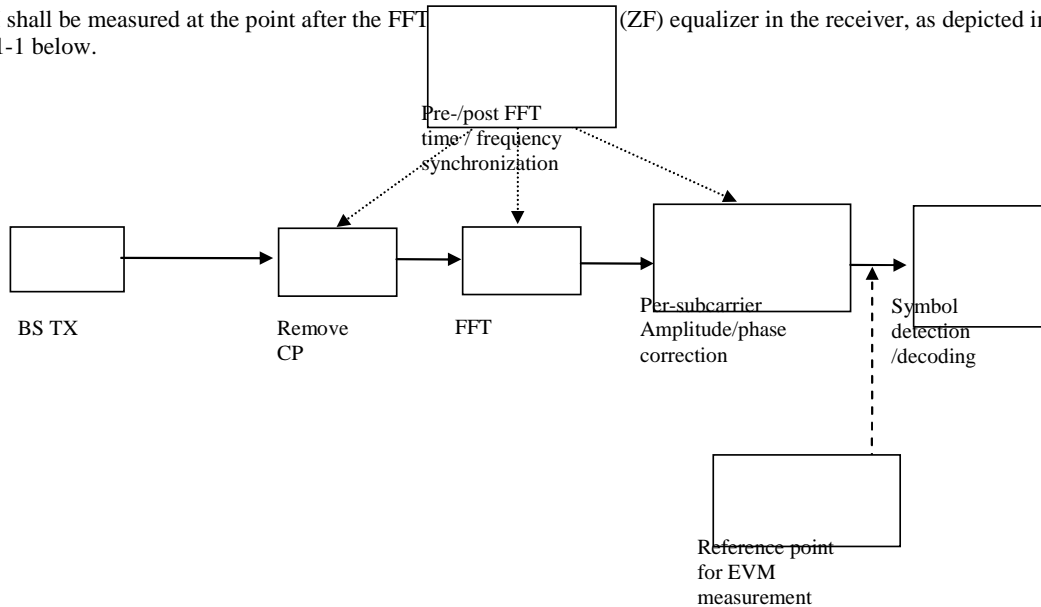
shall be measured at the point after the FFT (ZF) equalizer in the receiver, as depicted in 1-1 below.

Pre-/post FFT time / frequency synchronization

BS TX

Remove CP

FFT

Per-subcarrier Amplitude/phase correction

Symbol detection /decoding

Reference point for EVM measurement